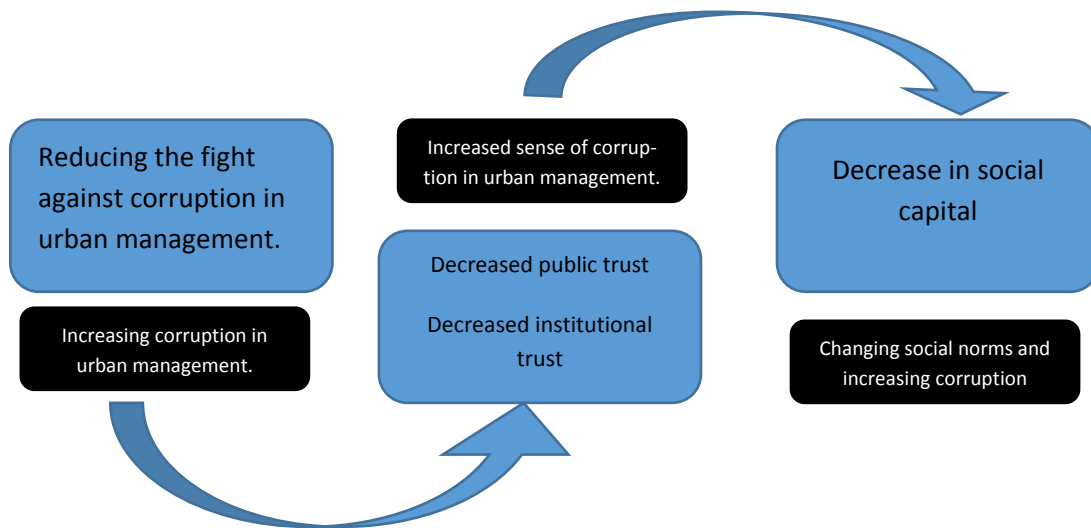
Reducing the fight against corruption in urban management.

Increasing corruption in urban management.

Increased sense of corruption in urban management.

Decreased public trust

Decreased institutional trust

Decrease in social capital

Changing social norms and increasing corruption